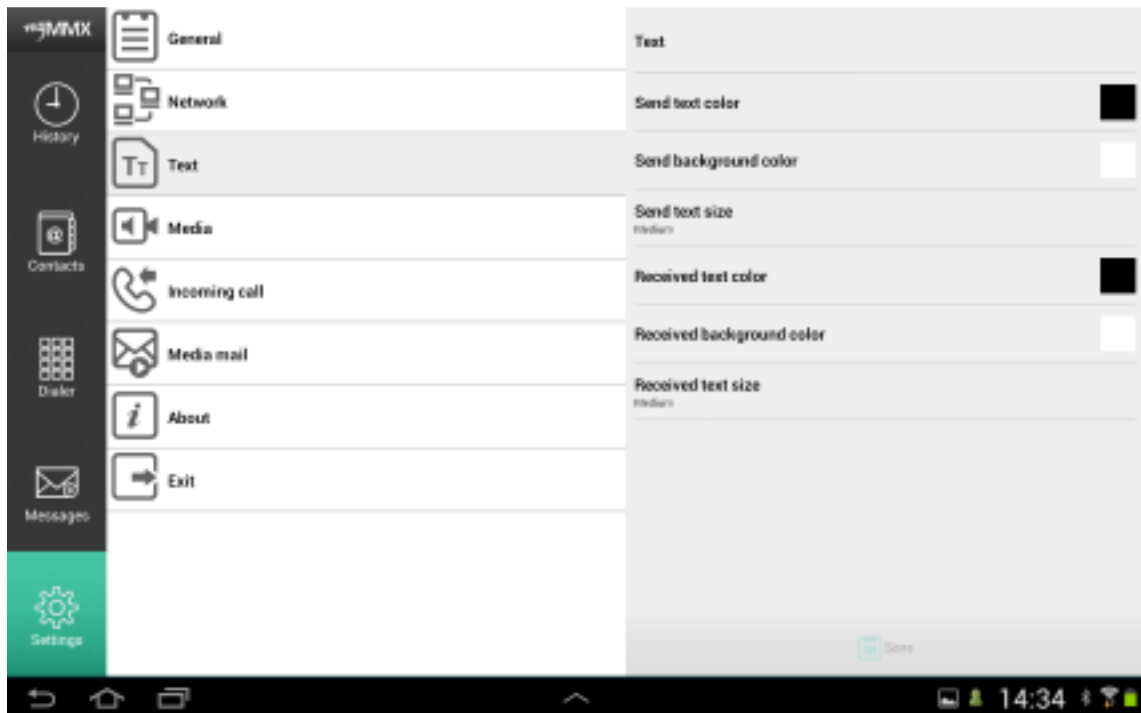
MMX

History

Contacts

Dialer

Messages

Settings

General

Network

Text

Media

Incoming call

Media mail

About

Exit

Text

Send text color

Send background color

Send text size
Medium

Received text color

Received background color

Received text size
Medium

Save

14:34